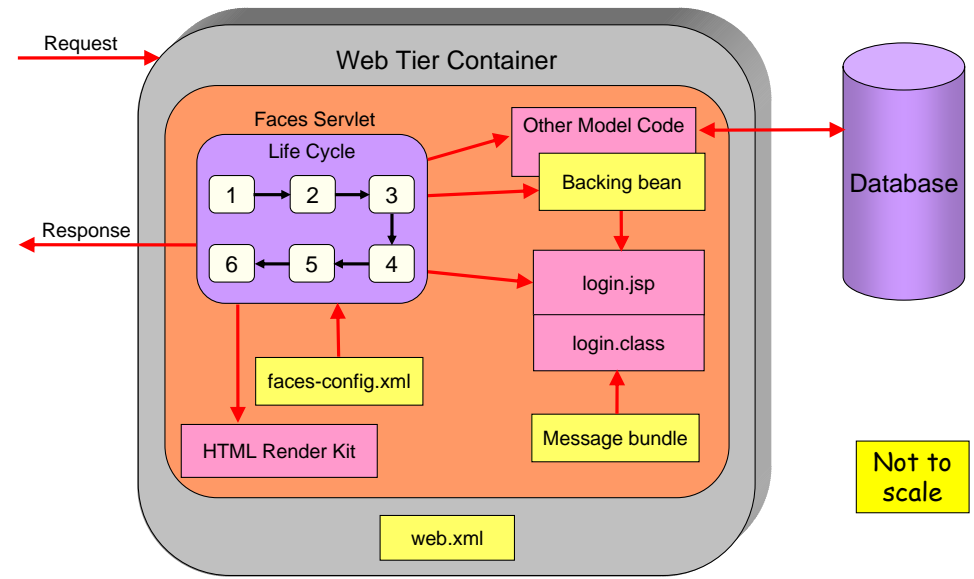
Request

Web Tier Container

Faces Servlet

Life Cycle

1
2
3
4
5
6

Response

Other Model Code

Backing bean

Database

login.jsp

login.class

faces-config.xml

HTML Render Kit

Message bundle

Not to scale

web.xml